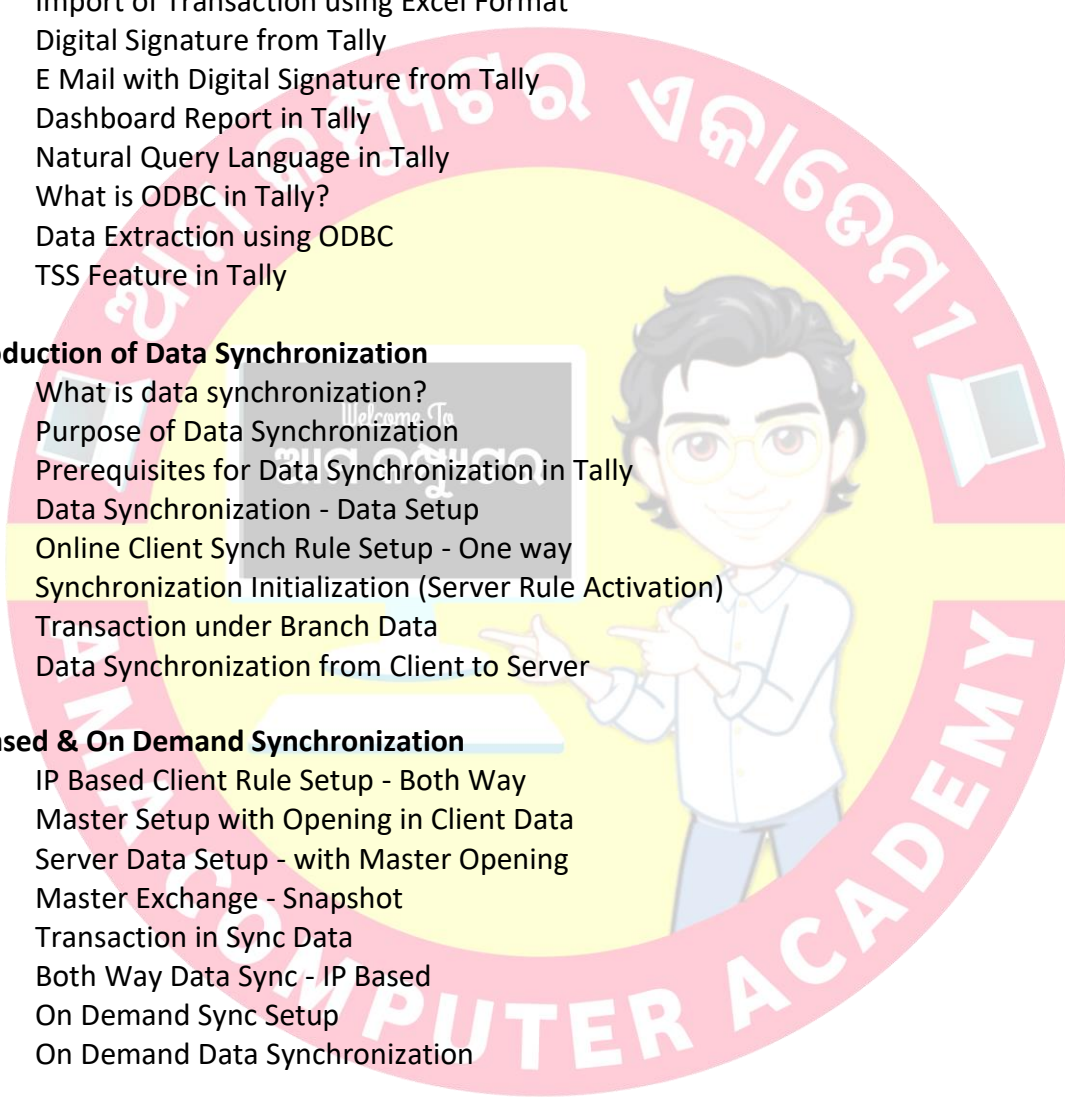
Import of Transaction using Excel Format
Digital Signature from Tally
E Mail with Digital Signature from Tally
Dashboard Report in Tally
Natural Query Language in Tally
What is ODBC in Tally?
Data Extraction using ODBC
TSS Feature in Tally

duction of Data Synchronization
What is data synchronization?
Purpose of Data Synchronization
Prerequisites for Data Synchronization in Tally
Data Synchronization - Data Setup
Online Client Synch Rule Setup - One way
Synchronization Initialization (Server Rule Activation)
Transaction under Branch Data
Data Synchronization from Client to Server

sed & On Demand Synchronization
IP Based Client Rule Setup - Both Way
Master Setup with Opening in Client Data
Server Data Setup - with Master Opening
Master Exchange - Snapshot
Transaction in Sync Data
Both Way Data Sync - IP Based
On Demand Sync Setup
On Demand Data Synchronization

Welcome To

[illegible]

MPUTER ACADEMY